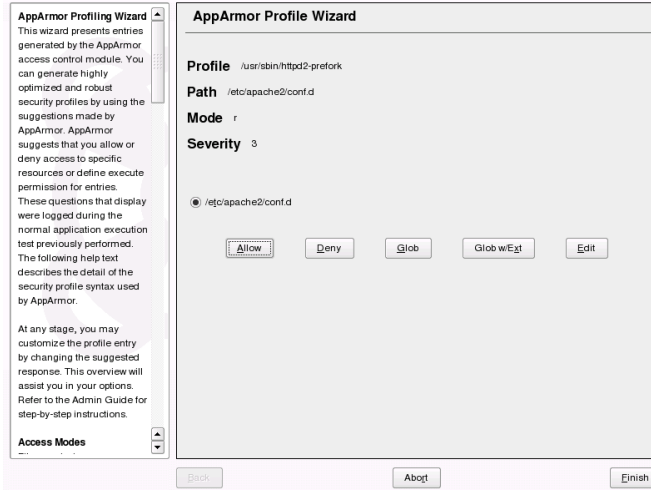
AppArmor Profiling Wizard

This wizard presents entries generated by the AppArmor access control module. You can generate highly optimized and robust security profiles by using the suggestions made by AppArmor. AppArmor suggests that you allow or deny access to specific resources or define execute permission for entries. These questions that display were logged during the normal application execution test previously performed. The following help text describes the detail of the security profile syntax used by AppArmor.

At any stage, you may customize the profile entry by changing the suggested response. This overview will assist you in your options. Refer to the Admin Guide for step-by-step instructions.

Access Modes

AppArmor Profile Wizard

Profile /usr/sbin/httpd2-prefork

Path /etc/apache2/conf.d

Mode r

Severity 3

/etc/apache2/conf.d

Allow

Deny

Glob

Glob w/Ext

Edit

Back

Abort

Finish